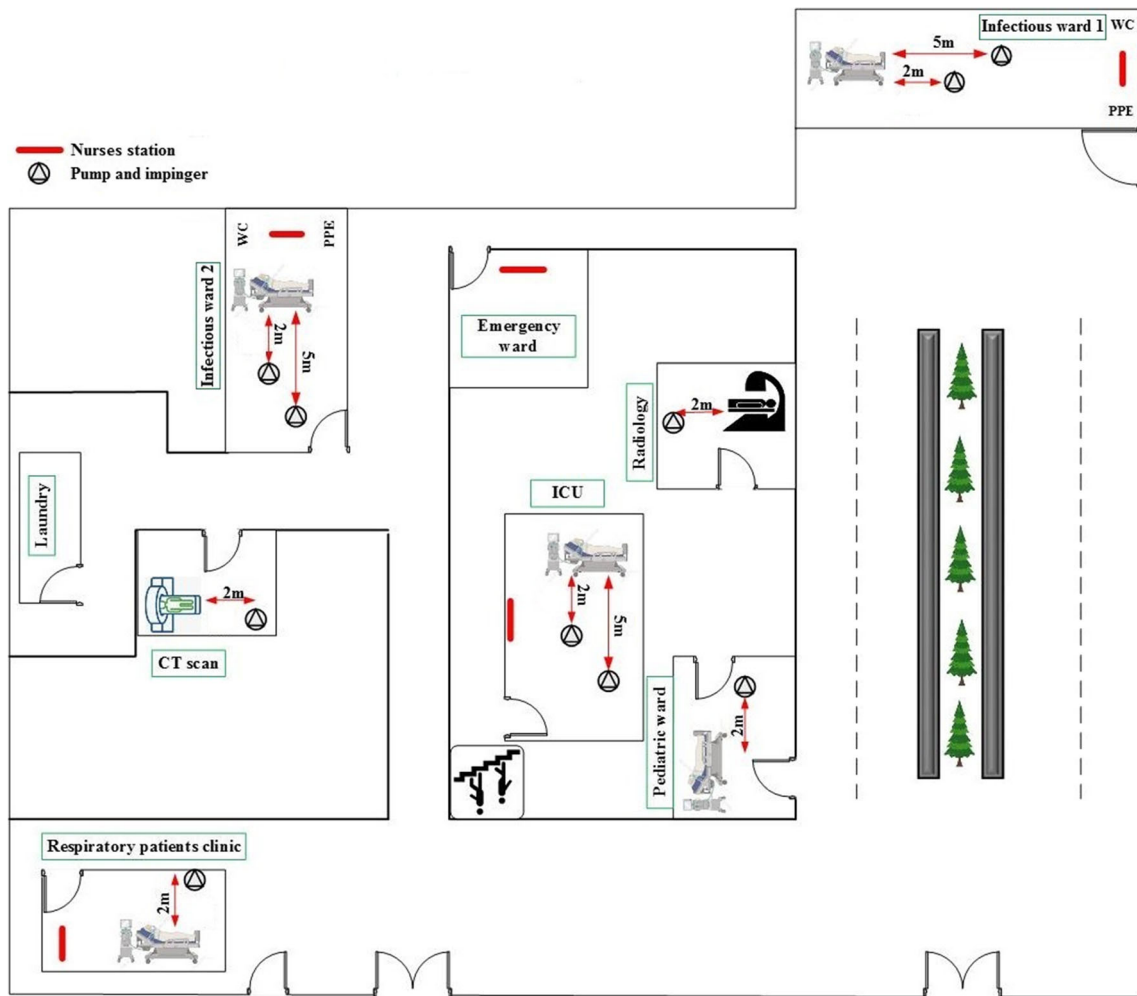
Infectious ward 1
WC
5m
2m
PPE

Nurses station
Pump and impinger

WC
PPE
Infectious ward 2
2m
5m

Emergency ward

Radiology
2m

ICU
2m
5m

Laundry

2m
CT scan

Pediatric ward
2m

Respiratory patients clinic
2m